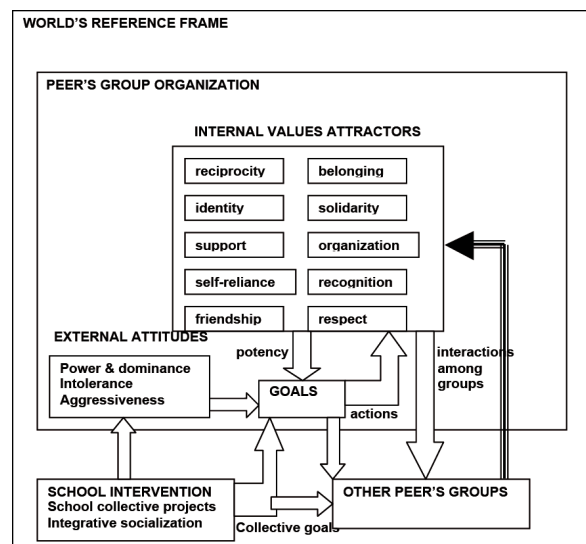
WORLD'S REFERENCE FRAME

PEER'S GROUP ORGANIZATION

INTERNAL VALUES ATTRACTORS

reciprocity

belonging

identity

solidarity

support

organization

self-reliance

recognition

friendship

respect

EXTERNAL ATTITUDES

Power & dominance
Intolerance
Aggressiveness

potency

GOALS

actions

interactions among groups

SCHOOL INTERVENTION
School collective projects
Integrative socialization

Collective goals

OTHER PEER'S GROUPS